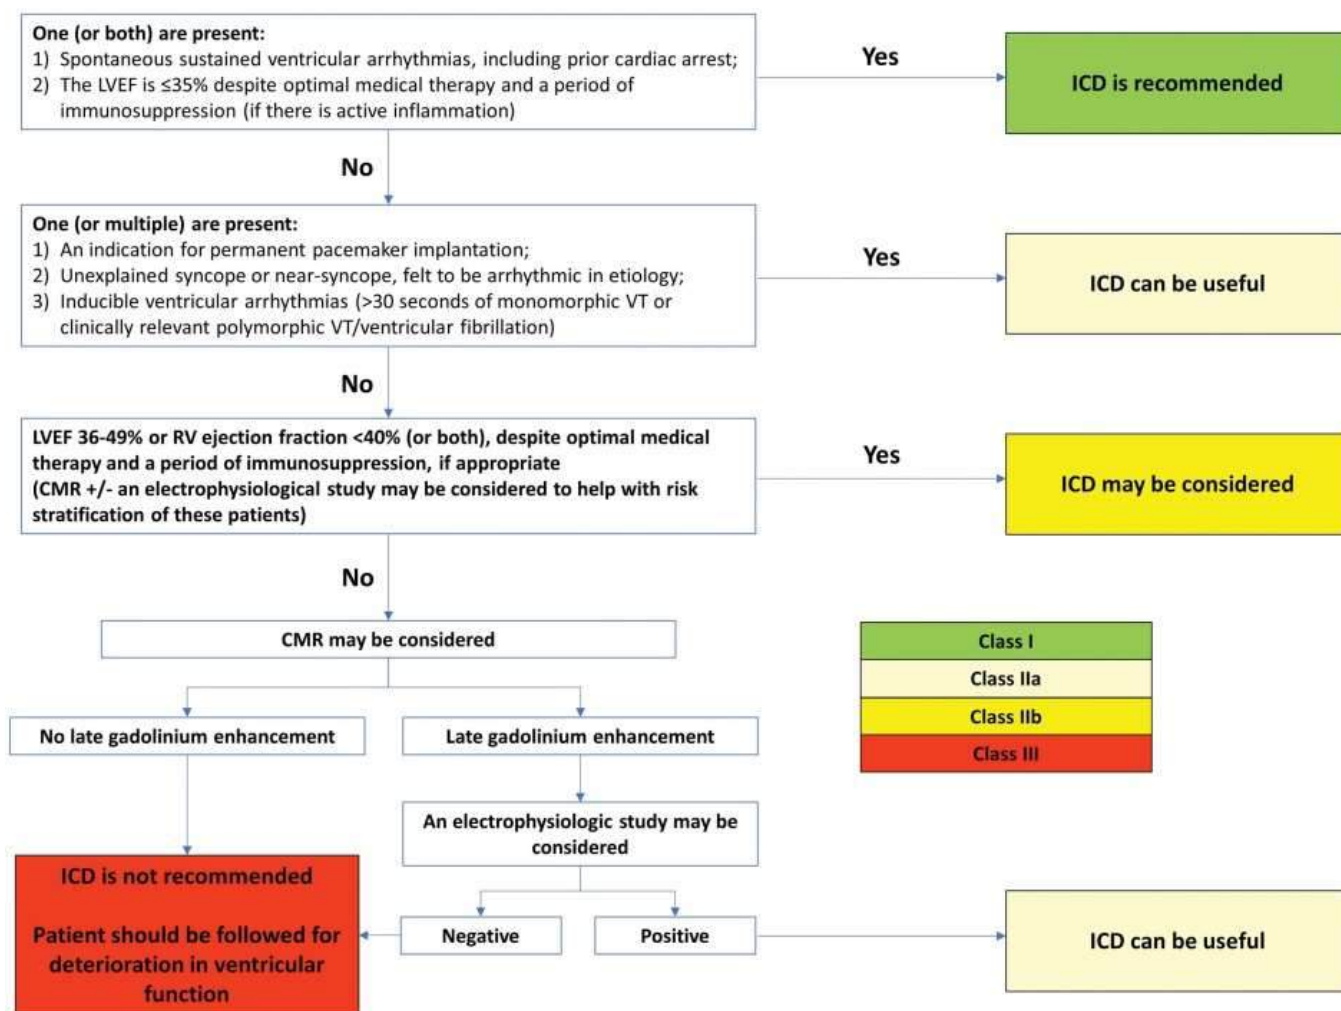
One (or both) are present:
1) Spontaneous sustained ventricular arrhythmias, including prior cardiac arrest;
2) The LVEF is ≤35% despite optimal medical therapy and a period of immunosuppression (if there is active inflammation)

Yes

ICD is recommended

No

One (or multiple) are present:
1) An indication for permanent pacemaker implantation;
2) Unexplained syncope or near-syncope, felt to be arrhythmic in etiology;
3) Inducible ventricular arrhythmias (>30 seconds of monomorphic VT or clinically relevant polymorphic VT/ventricular fibrillation)

Yes

ICD can be useful

No

LVEF 36-49% or RV ejection fraction <40% (or both), despite optimal medical therapy and a period of immunosuppression, if appropriate
(CMR +/- an electrophysiological study may be considered to help with risk stratification of these patients)

Yes

ICD may be considered

No

CMR may be considered

| Class I |
|---|
| Class IIa |
| Class IIb |
| Class III |

No late gadolinium enhancement

Late gadolinium enhancement

An electrophysiologic study may be considered

ICD is not recommended

Patient should be followed for deterioration in ventricular function

Negative

Positive

ICD can be useful